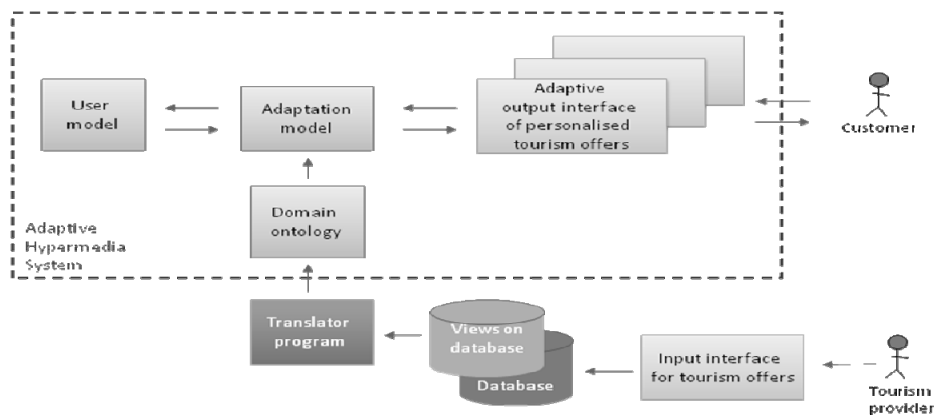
User model

Adaptation model

Adaptive output interface of personalised tourism offers

Customer

Domain ontology

Adaptive Hypermedia System

Translator program

Views on database

Database

Input interface for tourism offers

Tourism provider